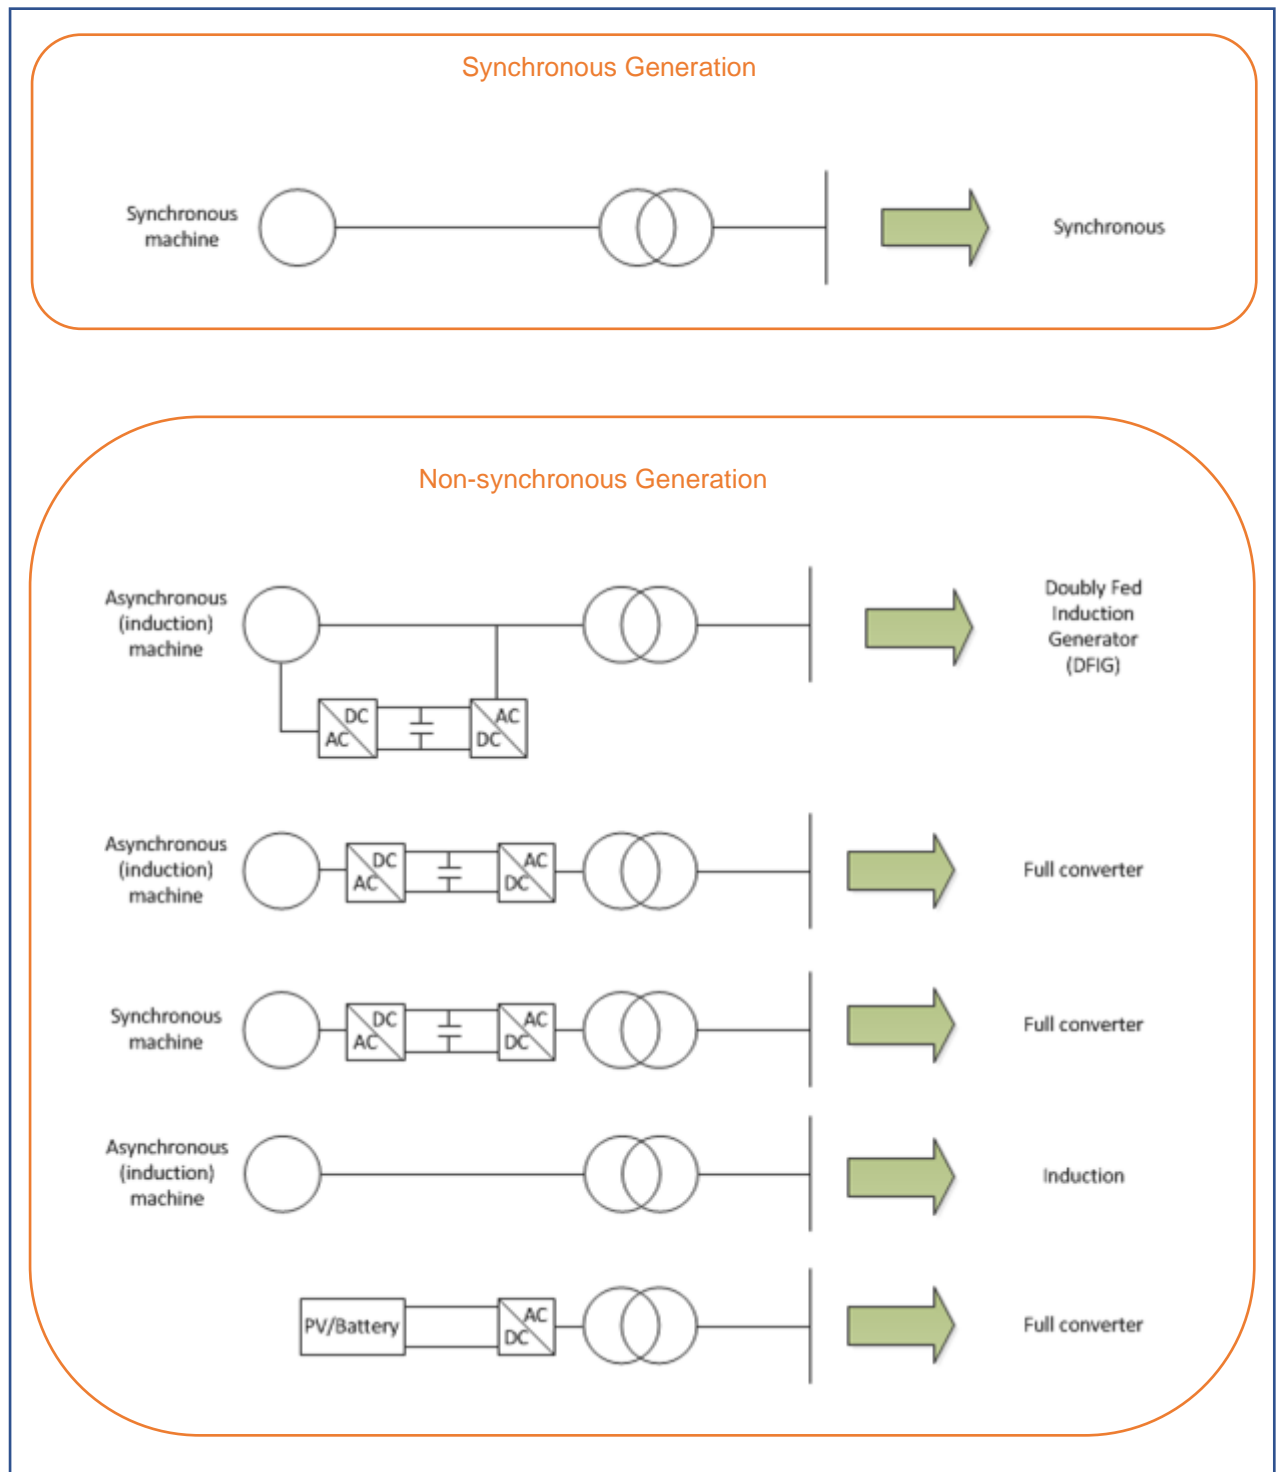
Synchronous Generation

Synchronous machine

Synchronous

Non-synchronous Generation

Asynchronous (induction) machine

DC AC

AC DC

Doubly Fed Induction Generator (DFIG)

Asynchronous (induction) machine

DC AC

AC DC

Full converter

Synchronous machine

DC AC

AC DC

Full converter

Asynchronous (induction) machine

Induction

PV/Battery

AC DC

Full converter